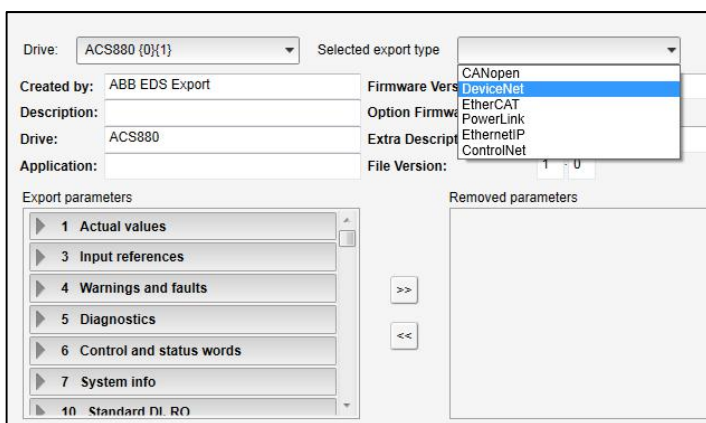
Drive: ACS880 {0}{1}

Selected export type

CANopen
DeviceNet
EtherCAT
PowerLink
EthernetIP
ControlNet

Created by: ABB EDS Export

Firmware Vers

Description:

Option Firmwa

Drive: ACS880

Extra Descript

Application:

File Version: 1 . 0

Export parameters

1 Actual values
3 Input references
4 Warnings and faults
5 Diagnostics
6 Control and status words
7 System info
10 Standard DI, RO

>>

<<

Removed parameters